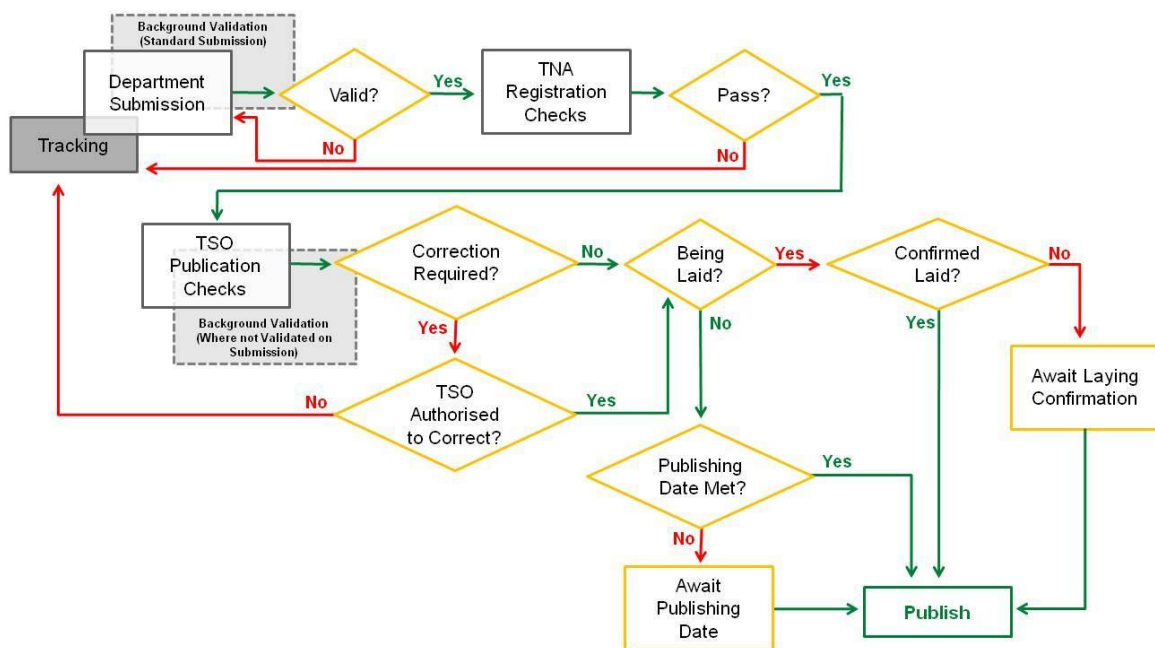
Background Validation (Standard Submission)

Department Submission

Valid?

Yes

TNA Registration Checks

Pass?

Yes

No

Tracking

No

TSO Publication Checks

Background Validation (Where not Validated on Submission)

Correction Required?

No

Being Laid?

Yes

Confirmed Laid?

No

Yes

No

Yes

TSO Authorised to Correct?

No

Yes

Await Laying Confirmation

Publishing Date Met?

Yes

No

Await Publishing Date

Publish